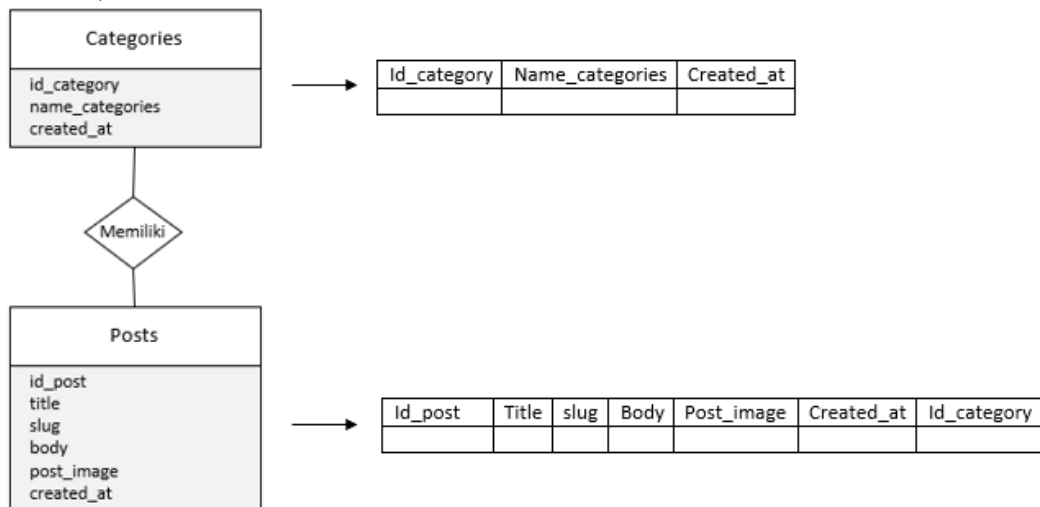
Categories

id_category
name_categories
created_at

| Id_category | Name_categories | Created_at |
|---|---|---|
| | | |

Memiliki

Posts

id_post
title
slug
body
post_image
created_at

| Id_post | Title | slug | Body | Post_image | Created_at | Id_category |
|---|---|---|---|---|---|---|
| | | | | | | |